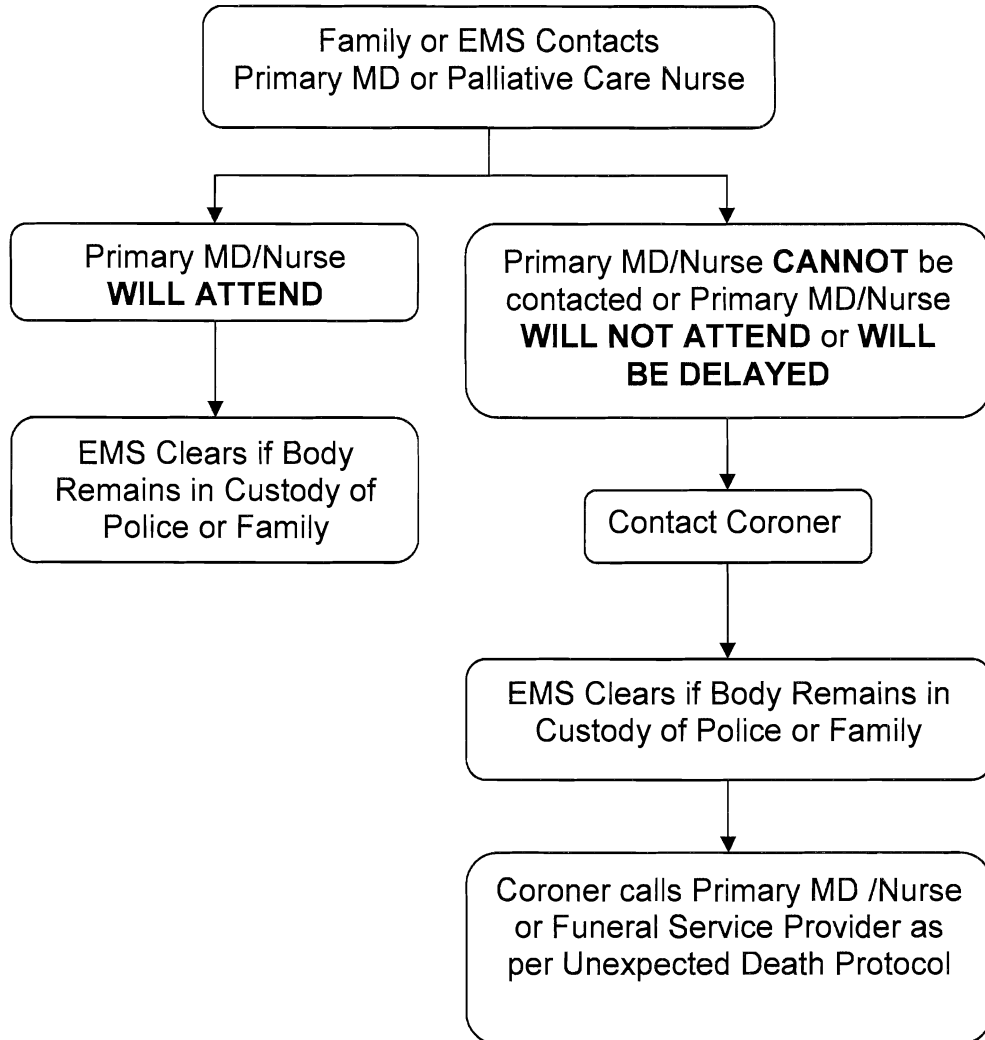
Family or EMS Contacts
Primary MD or Palliative Care Nurse

Primary MD/Nurse
WILL ATTEND

EMS Clears if Body Remains in Custody of Police or Family

Primary MD/Nurse CANNOT be contacted or Primary MD/Nurse WILL NOT ATTEND or WILL BE DELAYED

Contact Coroner

EMS Clears if Body Remains in Custody of Police or Family

Coroner calls Primary MD /Nurse or Funeral Service Provider as per Unexpected Death Protocol